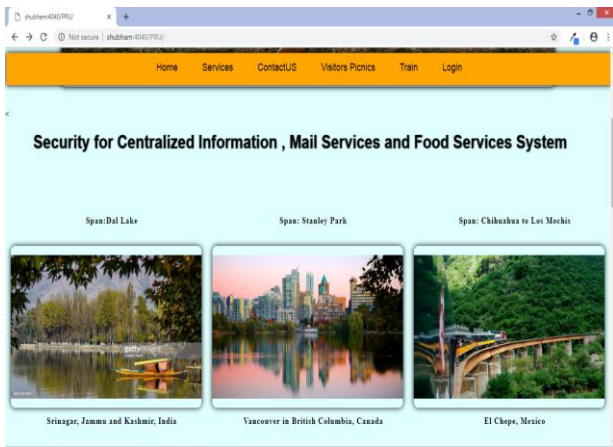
shubham:4040/PRU/

Not secure | shubham:4040/PRU/

Home Services ContactUS Visitors Picnics Train Login

Security for Centralized Information , Mail Services and Food Services System

Span:Dal Lake

Span: Stanley Park

Span: Chihuahua to Los Mochis

gettyimages

Srinagar, Jammu and Kashmir, India

Vancouver in British Columbia, Canada

El Chepe, Mexico